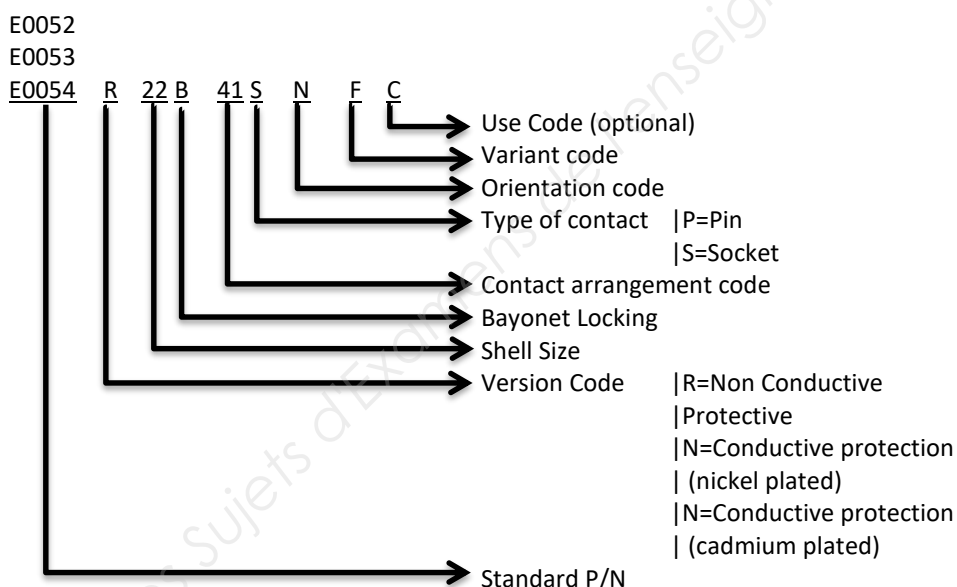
E0052
E0053
E0054 R 22 B 41 S N F C

Use Code (optional)
Variant code
Orientation code
Type of contact |P=Pin
|S=Socket
Contact arrangement code
Bayonet Locking
Shell Size
Version Code |R=Non Conductive
|Protective
|N=Conductive protection
| (nickel plated)
|N=Conductive protection
| (cadmium plated)
Standard P/N